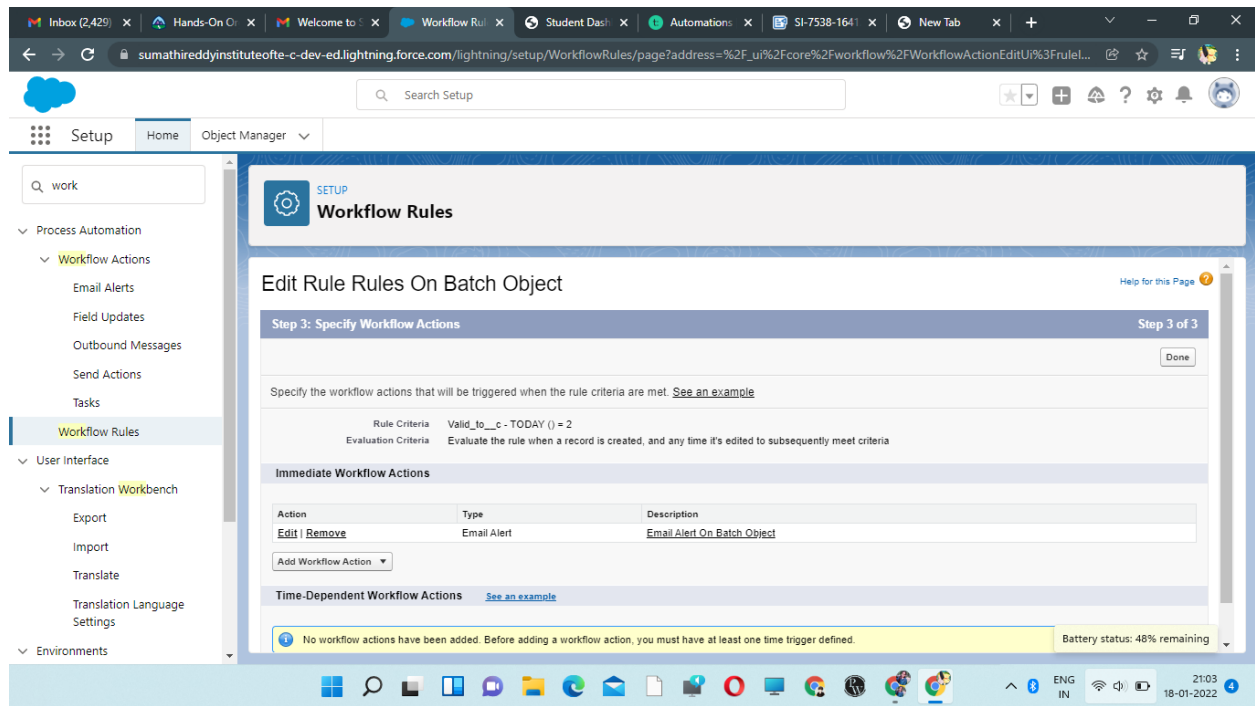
Inbox (2,429) × | Hands-On O × | Welcome to S × | Workflow Rul × | Student Dash × | Automations × | SI-7538-1641 × | New Tab × | +

sumathireddyinstituteofte-c-dev-ed.lightning.force.com/lightning/setup/WorkflowRules/page?address=%2F_ui%2Fcore%2Fworkflow%2FWorkflowActionEditUi%3Frulel...

Search Setup

Setup | Home | Object Manager

work

Process Automation
Workflow Actions
Email Alerts
Field Updates
Outbound Messages
Send Actions
Tasks
Workflow Rules
User Interface
Translation Workbench
Export
Import
Translate
Translation Language Settings
Environments

SETUP
Workflow Rules

Edit Rule Rules On Batch Object

Help for this Page

Step 3: Specify Workflow Actions | Step 3 of 3

Done

Specify the workflow actions that will be triggered when the rule criteria are met. See an example

Rule Criteria Valid_to__c - TODAY () = 2
Evaluation Criteria Evaluate the rule when a record is created, and any time it's edited to subsequently meet criteria

Immediate Workflow Actions

| Action | Type | Description |
|---|---|---|
| Edit \| Remove | Email Alert | Email Alert On Batch Object |

Add Workflow Action ▼

Time-Dependent Workflow Actions See an example

No workflow actions have been added. Before adding a workflow action, you must have at least one time trigger defined.

Battery status: 48% remaining

ENG IN 21:03 18-01-2022 4